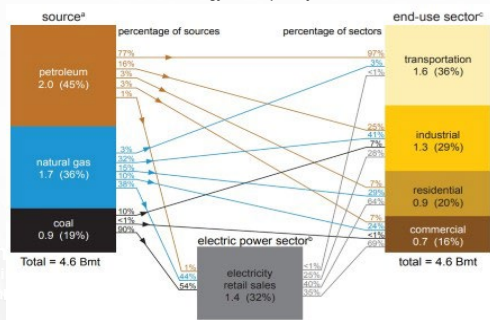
source$^a$

percentage of sources

percentage of sectors

end-use sector$^c$

petroleum
2.0 (45%)

natural gas
1.7 (36%)

coal
0.9 (19%)

Total = 4.6 Bmt

77%
16%
3%
3%
1%

3%
32%
15%
10%
38%

10%
<1%
90%

1%
44%
54%

electric power sector$^c$

electricity
retail sales
1.4 (32%)

<1%
25%
40%
35%

97%
3%
<1%

25%
41%
7%
28%

7%
29%
64%

7%
24%
<1%
69%

transportation
1.6 (36%)

industrial
1.3 (29%)

residential
0.9 (20%)

commercial
0.7 (16%)

total = 4.6 Bmt